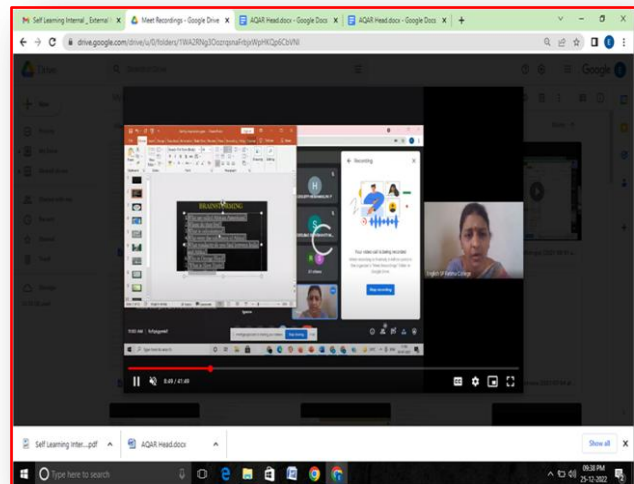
Self Learning Internal _External X | Meet Recordings - Google Drive X | AQAR Head.docx - Google Docs X | AQAR Head.docx - Google Docs X | +

drive.google.com/drive/u/0/folders/1WA2RNg3OozrqsnaFnbjxWpHKQp6CbVNl

Drive

Google

BRAINSTORMING

Recording

Stop recording

0:49 / 41:49

Self Learning Inter....pdf

AQAR Head.docx

Show all

Type here to search

09:38 PM
25-12-2022